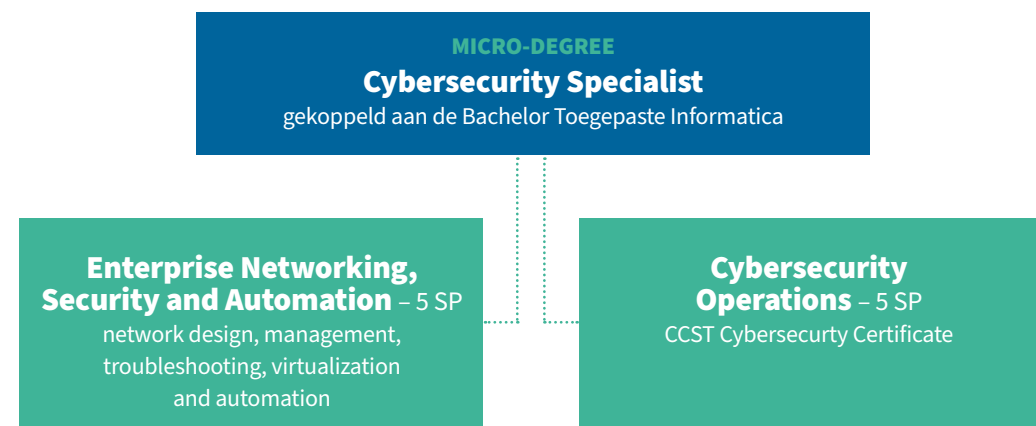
MICRO-DEGREE
Cybersecurity Specialist
gekoppeld aan de Bachelor Toegepaste Informatica

Enterprise Networking, Security and Automation – 5 SP
network design, management, troubleshooting, virtualization and automation

Cybersecurity Operations – 5 SP
CCST Cybersecurty Certificate